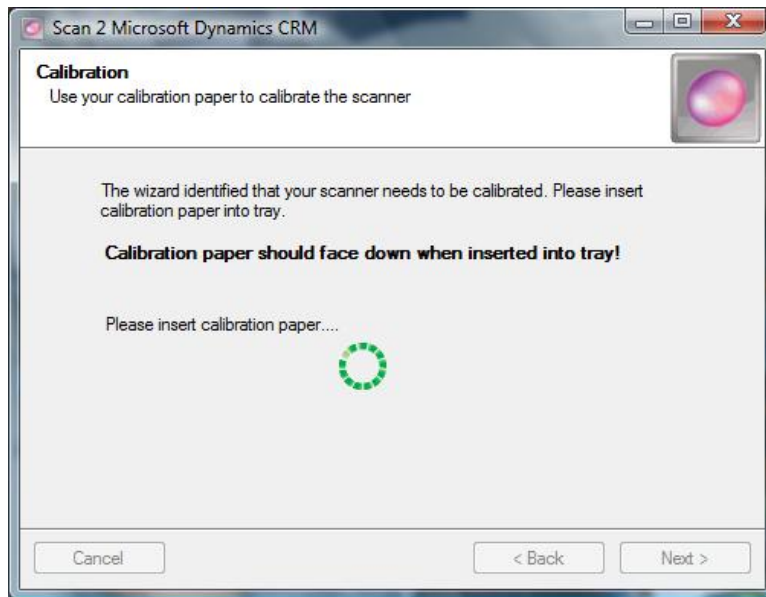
Scan 2 Microsoft Dynamics CRM

Calibration
Use your calibration paper to calibrate the scanner

The wizard identified that your scanner needs to be calibrated. Please insert calibration paper into tray.

Calibration paper should face down when inserted into tray!

Please insert calibration paper....

Cancel

< Back

Next >